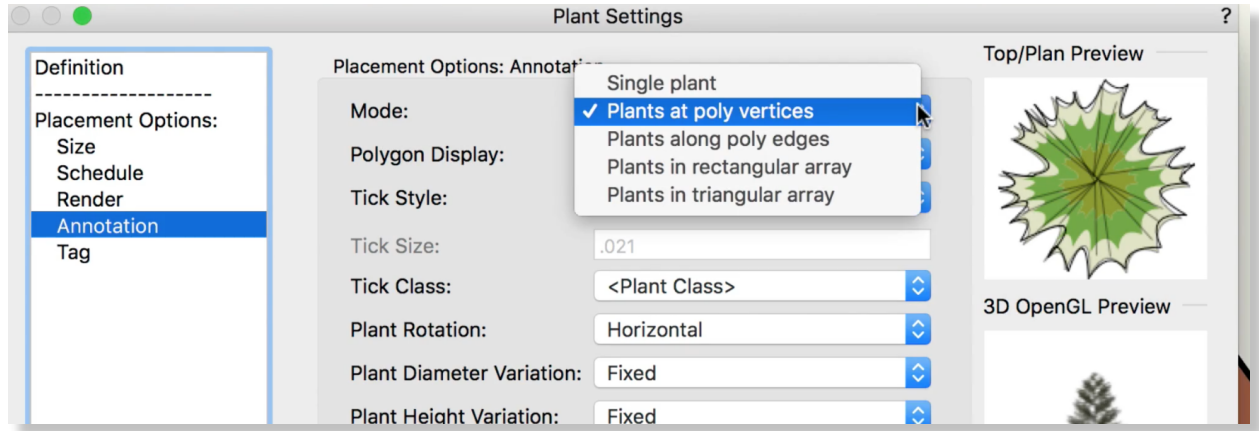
Plant Settings

?

Definition
-------------------
Placement Options:
Size
Schedule
Render
Annotation
Tag

Placement Options: Annotat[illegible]

Mode:

Single plant
✓ Plants at poly vertices
Plants along poly edges
Plants in rectangular array
Plants in triangular array

Polygon Display:

Tick Style:

Tick Size: .021

Tick Class: <Plant Class>

Plant Rotation: Horizontal

Plant Diameter Variation: Fixed

Plant Height Variation: Fixed

Top/Plan Preview

3D OpenGL Preview